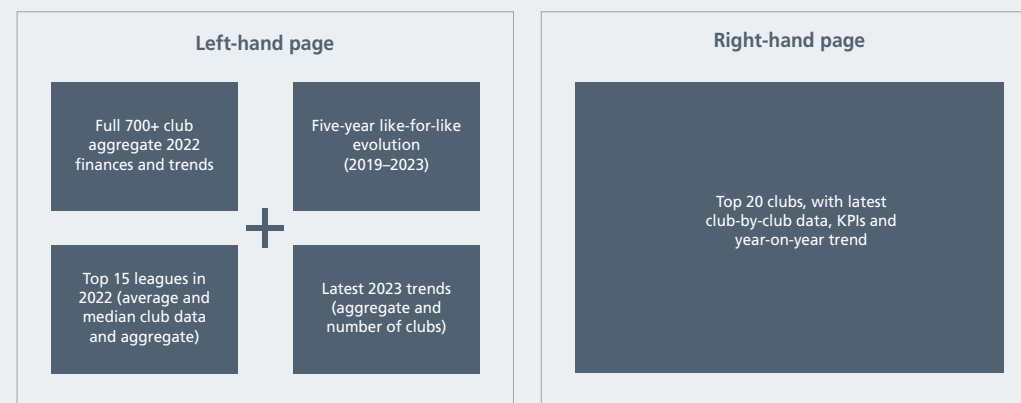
Left-hand page

Full 700+ club aggregate 2022 finances and trends

Five-year like-for-like evolution (2019–2023)

+

Top 15 leagues in 2022 (average and median club data and aggregate)

Latest 2023 trends (aggregate and number of clubs)

Right-hand page

Top 20 clubs, with latest club-by-club data, KPIs and year-on-year trend